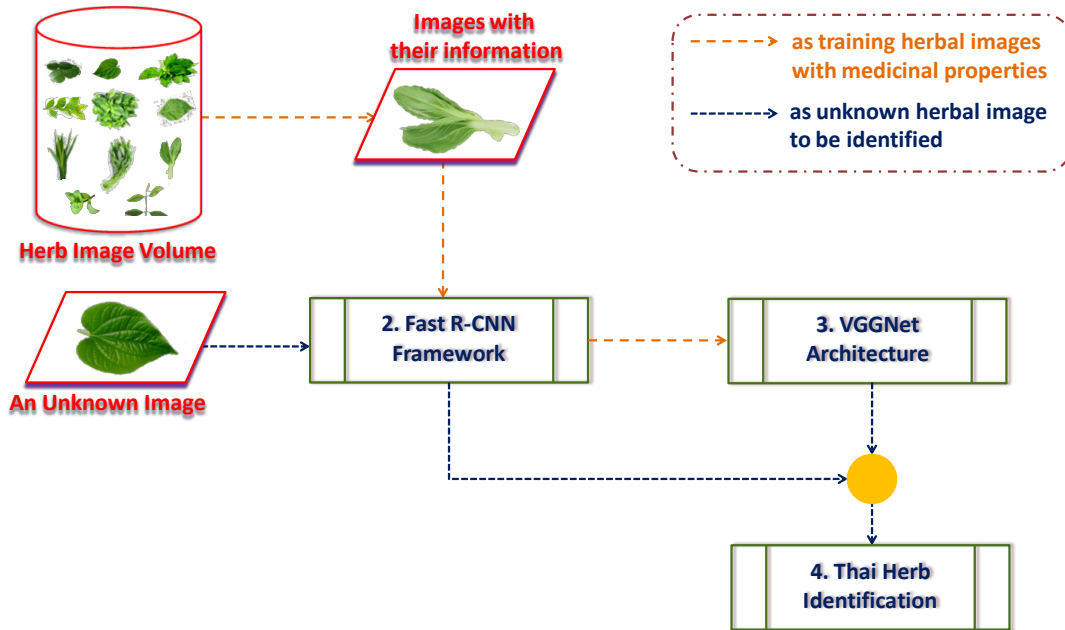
Images with their information

as training herbal images with medicinal properties

as unknown herbal image to be identified

Herb Image Volume

2. Fast R-CNN Framework

3. VGGNet Architecture

An Unknown Image

4. Thai Herb Identification